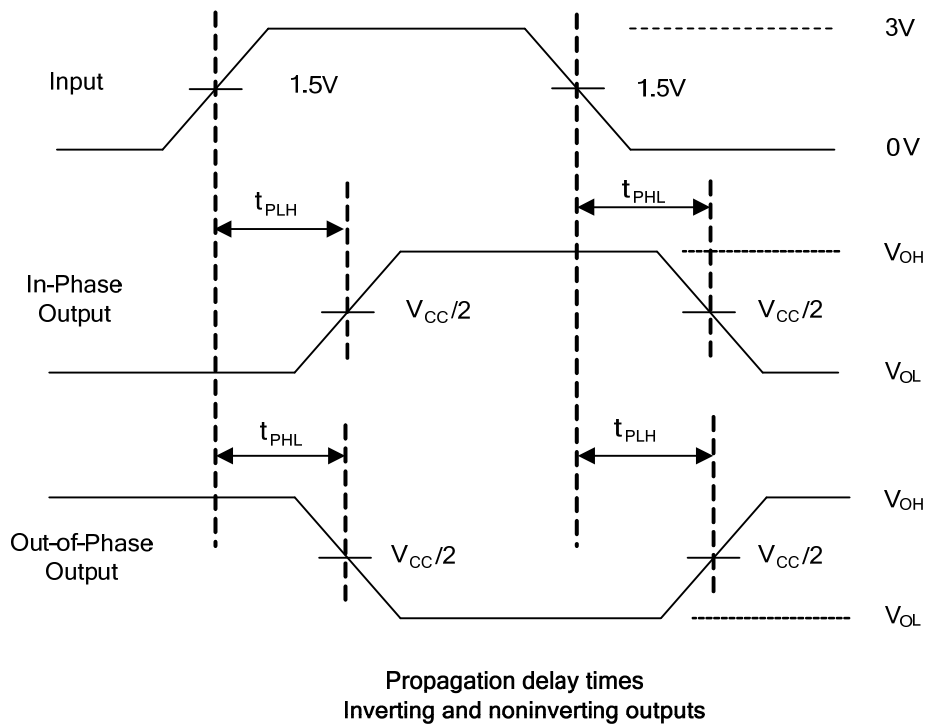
Input

1.5V

1.5V

3V

0V

$t_{PLH}$

$t_{PHL}$

In-Phase Output

$V_{CC}/2$

$V_{CC}/2$

$V_{OH}$

$V_{OL}$

$t_{PHL}$

$t_{PLH}$

Out-of-Phase Output

$V_{CC}/2$

$V_{CC}/2$

$V_{OH}$

$V_{OL}$

Propagation delay times
Inverting and noninverting outputs